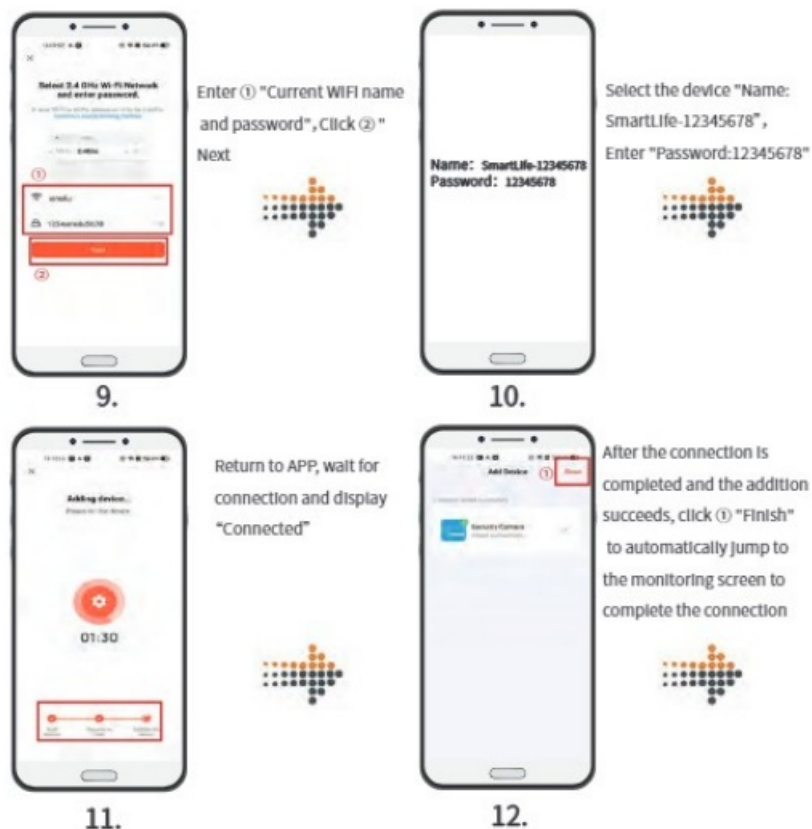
Select 2.4 GHz Wi-Fi Network and enter password.

①

②

Enter ① "Current WIFI name and password", Click ② " Next

Name: SmartLife-12345678
Password: 12345678

Select the device "Name: SmartLife-12345678", Enter "Password:12345678"

9.

10.

Adding device...

01:30

Return to APP, wait for connection and display "Connected"

Add Device

①

Done

Security Camera

After the connection is completed and the addition succeeds, click ① "Finish" to automatically jump to the monitoring screen to complete the connection

11.

12.